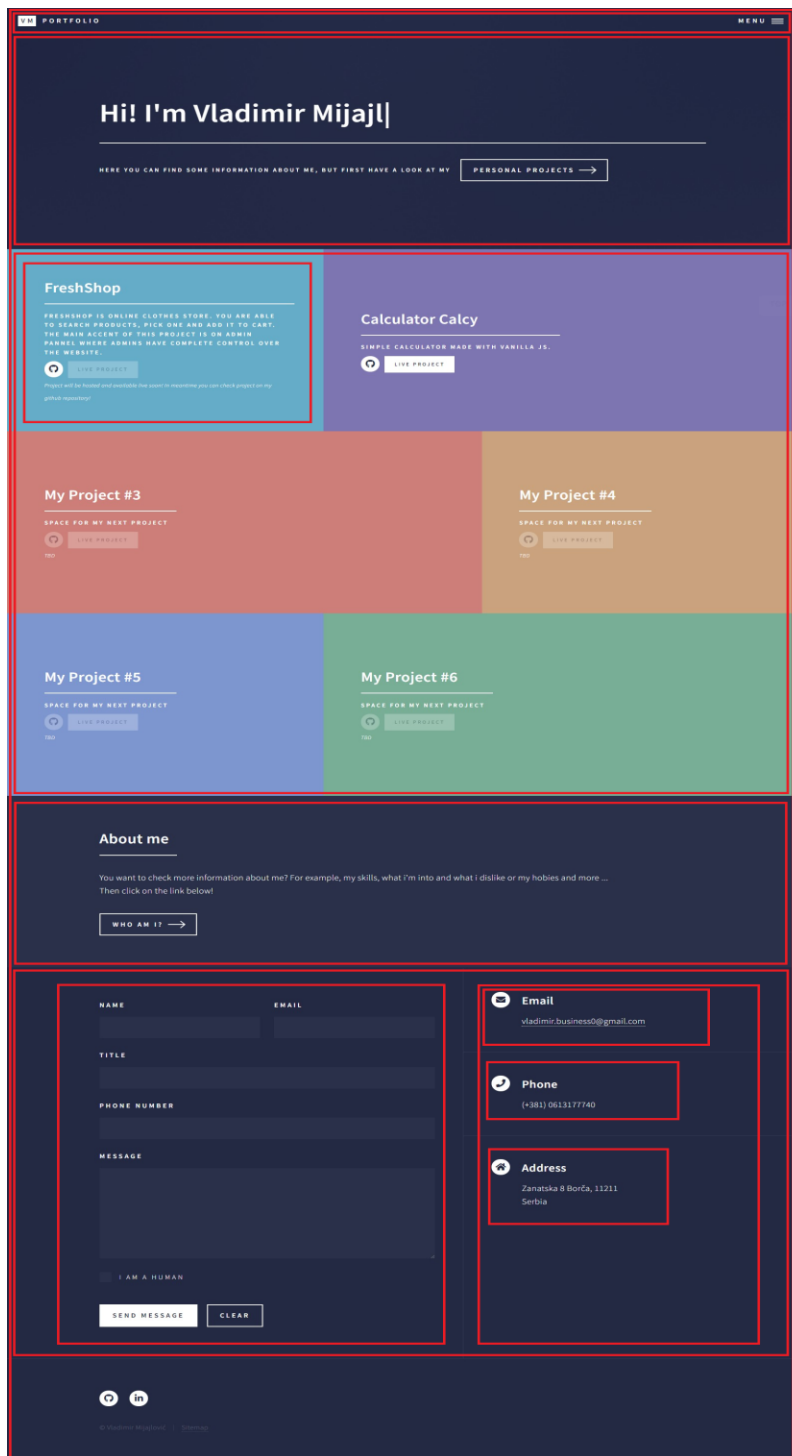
VM PORTFOLIO

MENU

Hi! I'm Vladimir Mijajl|

HERE YOU CAN FIND SOME INFORMATION ABOUT ME, BUT FIRST HAVE A LOOK AT MY

PERSONAL PROJECTS

FreshShop

FRESHSHOP IS ONLINE CLOTHES STORE. YOU ARE ABLE TO SEARCH PRODUCTS, PICK ONE AND ADD IT TO CART. THE MAIN ACCENT OF THIS PROJECT IS ON ADMIN PANNEL WHERE ADMINS HAVE COMPLETE CONTROL OVER THE WEBSITE.

LIVE PROJECT

Project will be hosted and available live soon! In meantime you can check project on my github repository!

Calculator Calcy

SIMPLE CALCULATOR MADE WITH VANILLA JS.

LIVE PROJECT

My Project #3

SPACE FOR MY NEXT PROJECT

LIVE PROJECT

TBD

My Project #4

SPACE FOR MY NEXT PROJECT

LIVE PROJECT

TBD

My Project #5

SPACE FOR MY NEXT PROJECT

LIVE PROJECT

TBD

My Project #6

SPACE FOR MY NEXT PROJECT

LIVE PROJECT

TBD

About me

You want to check more information about me? For example, my skills, what i'm into and what i dislike or my hobies and more ... Then click on the link below!

WHO AM I?

NAME

EMAIL

TITLE

PHONE NUMBER

MESSAGE

I AM A HUMAN

SEND MESSAGE

CLEAR

Email

vladimir.business0@gmail.com

Phone

(+381) 0613177740

Address

Zanatska 8 Borča, 11211
Serbia

© Vladimir Mijajlović | Sitemap